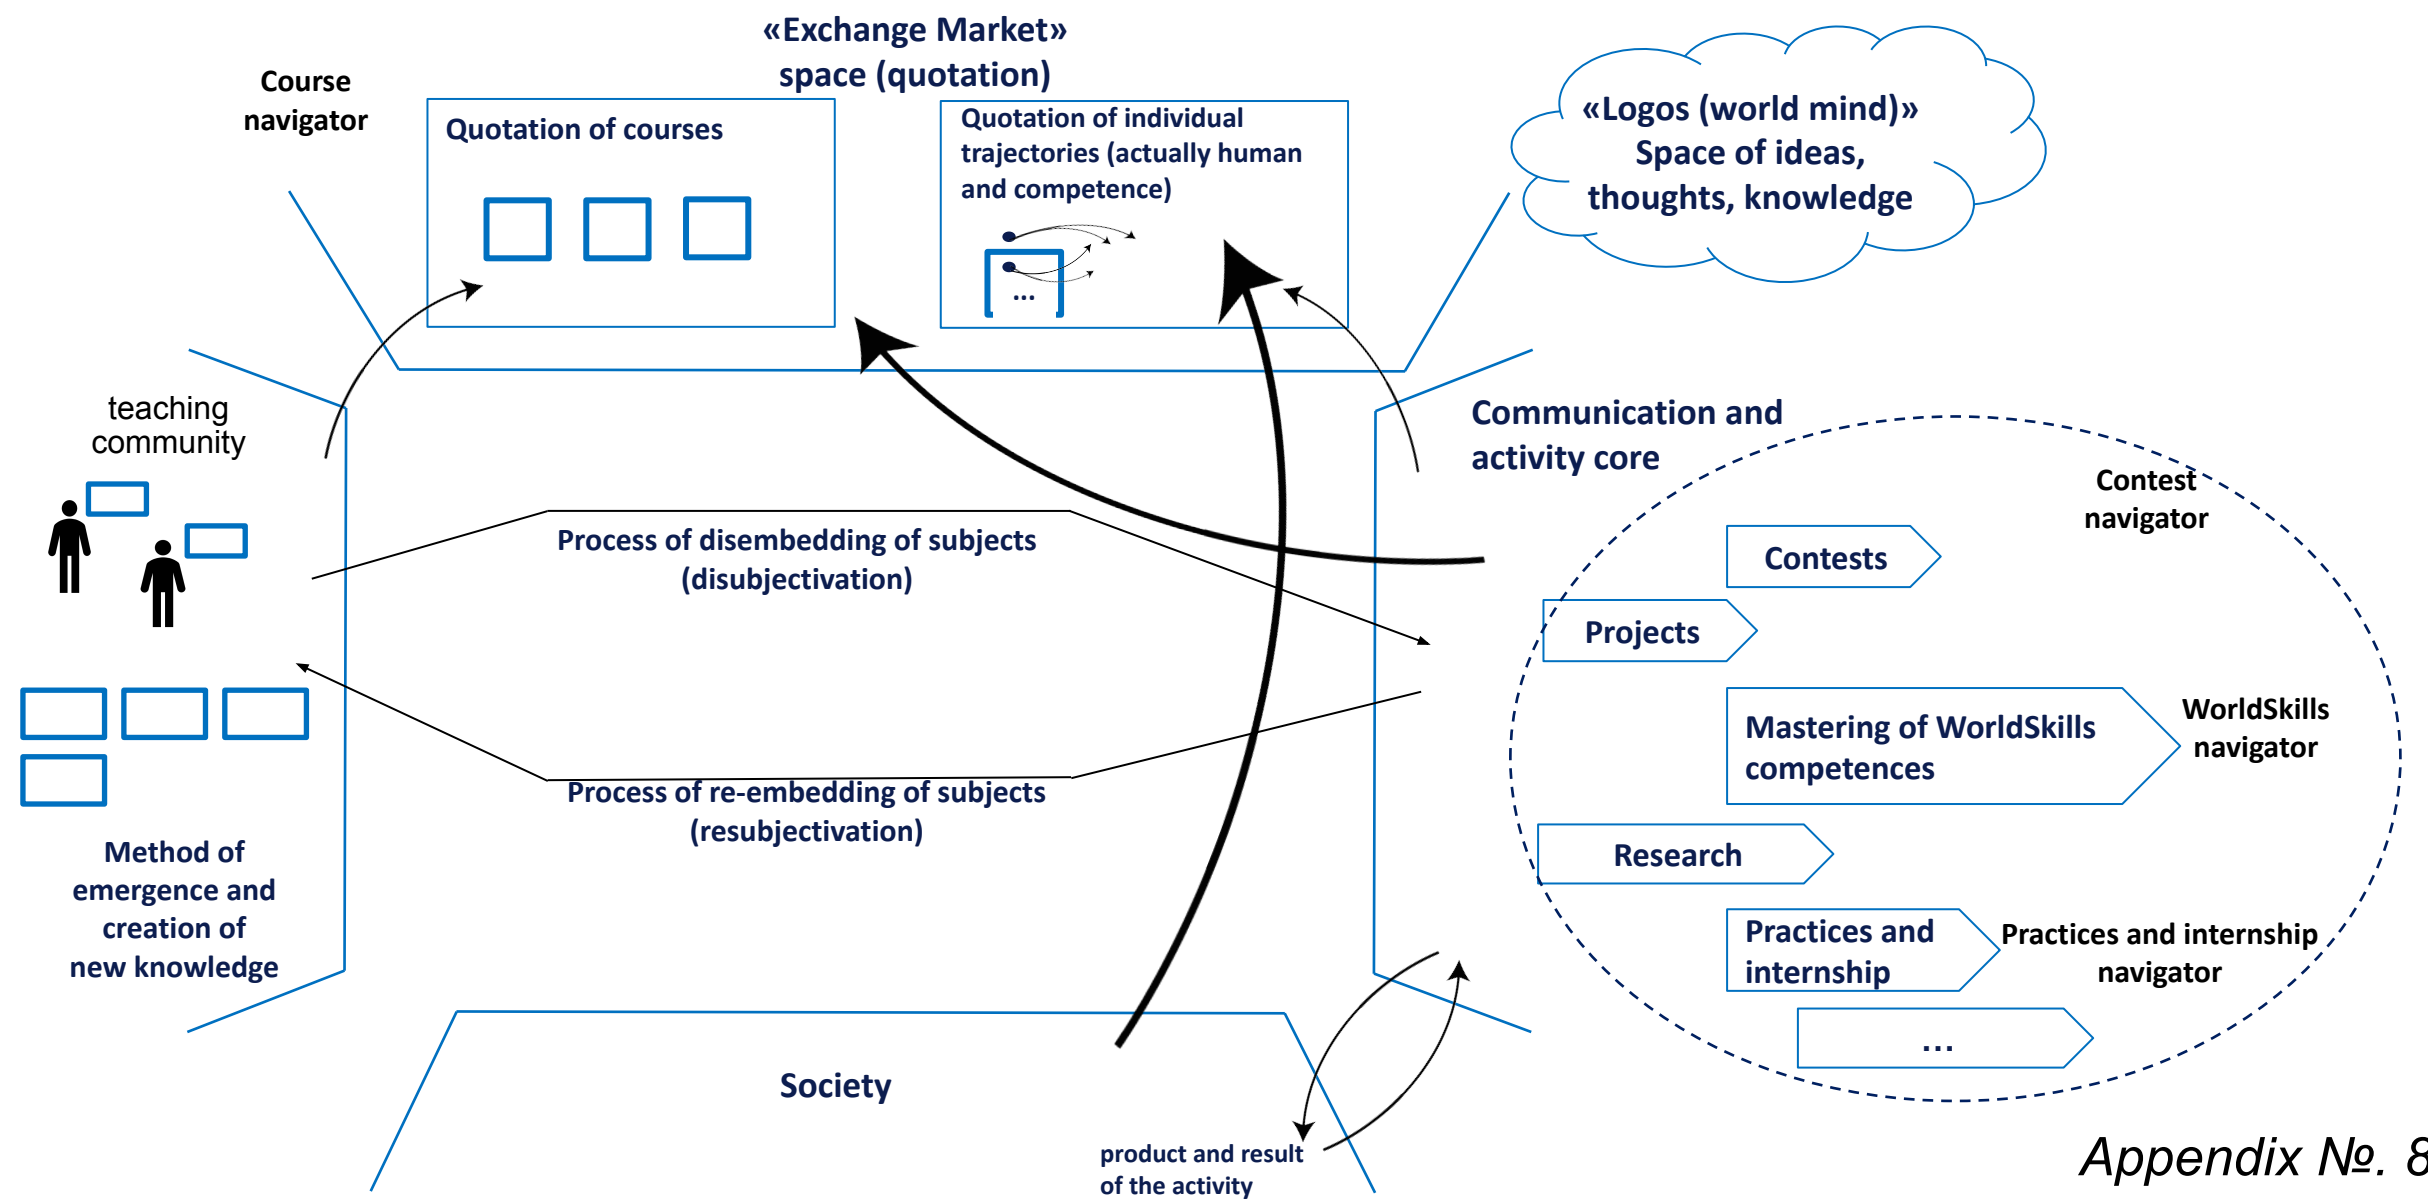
«Exchange Market» space (quotation)

Course navigator

Quotation of courses

Quotation of individual trajectories (actually human and competence)

...

«Logos (world mind)» Space of ideas, thoughts, knowledge

teaching community

Communication and activity core

Contest navigator

Contests

Projects

Process of disembedding of subjects (disubjectivation)

Mastering of WorldSkills competences

WorldSkills navigator

Process of re-embedding of subjects (resubjectivation)

Research

Method of emergence and creation of new knowledge

Practices and internship

Practices and internship navigator

...

Society

product and result of the activity

Appendix №. 8